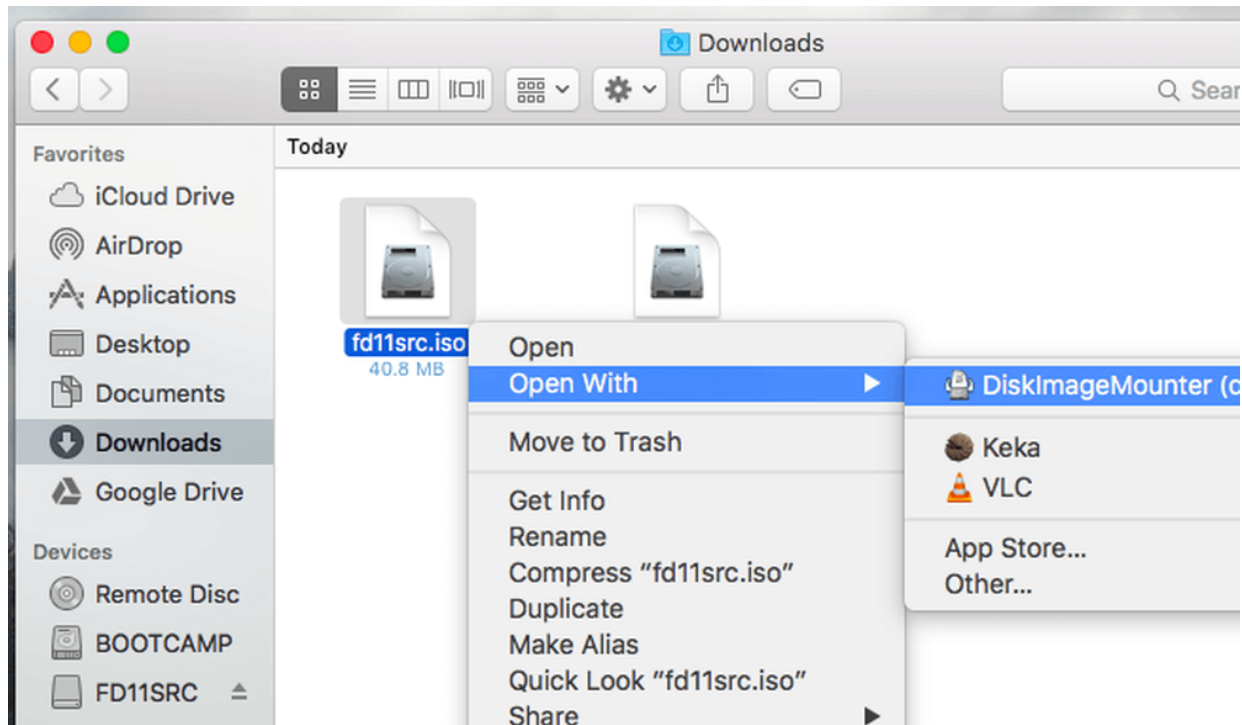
Downloads

Sear

Favorites
iCloud Drive
AirDrop
Applications
Desktop
Documents
Downloads
Google Drive

Devices
Remote Disc
BOOTCAMP
FD11SRC

Today

fd11src.iso
40.8 MB

Open
Open With
Move to Trash
Get Info
Rename
Compress “fd11src.iso”
Duplicate
Make Alias
Quick Look “fd11src.iso”
Share

DiskImageMounter (d
Keka
VLC
App Store...
Other...